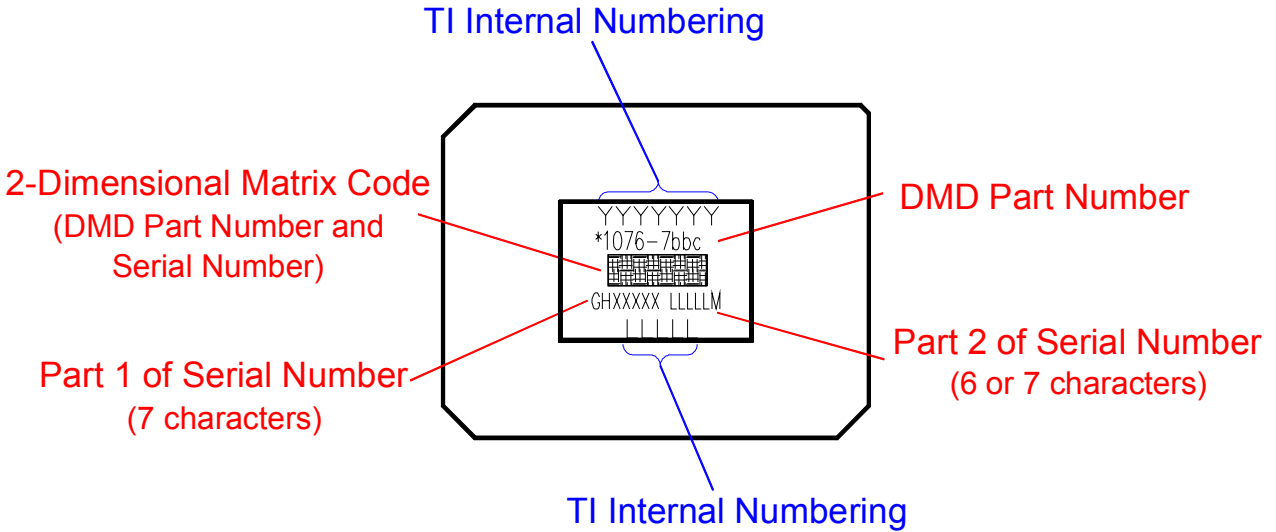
TI Internal Numbering

2-Dimensional Matrix Code
(DMD Part Number and
Serial Number)

YYYYYYY
*1076-7bbc

DMD Part Number

GHXXXXX LLLLLM
LLLLL

Part 2 of Serial Number
(6 or 7 characters)

Part 1 of Serial Number
(7 characters)

TI Internal Numbering